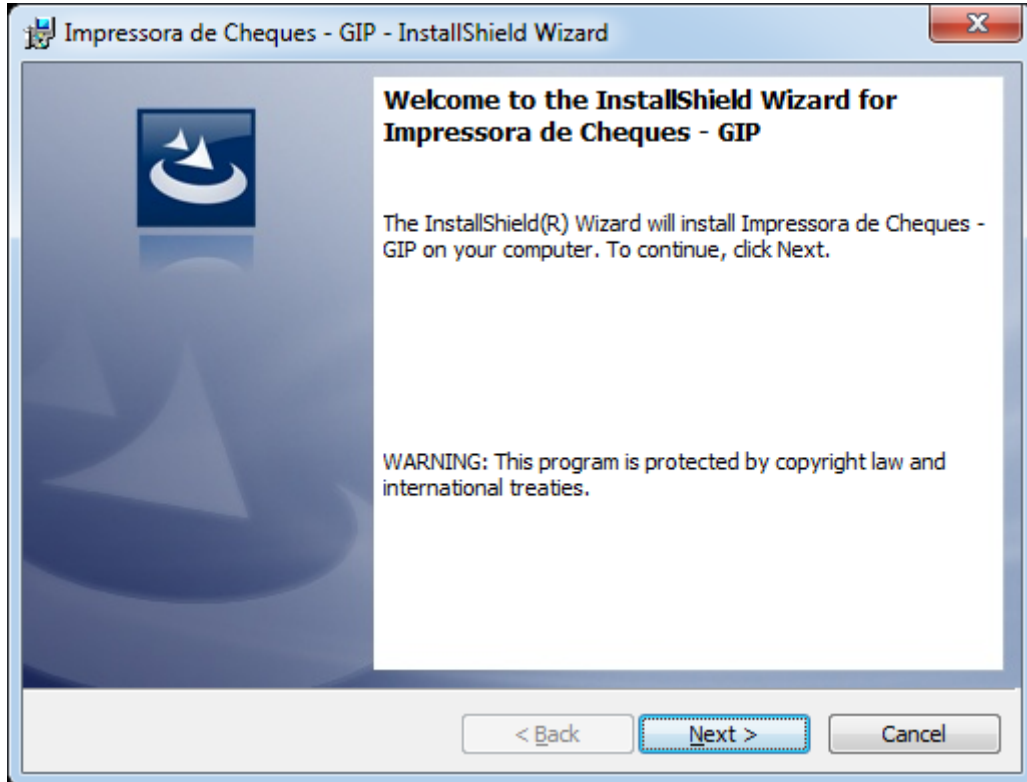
Impressora de Cheques - GIP - InstallShield Wizard

Welcome to the InstallShield Wizard for Impressora de Cheques - GIP

The InstallShield(R) Wizard will install Impressora de Cheques - GIP on your computer. To continue, click Next.

WARNING: This program is protected by copyright law and international treaties.

< Back

Next >

Cancel